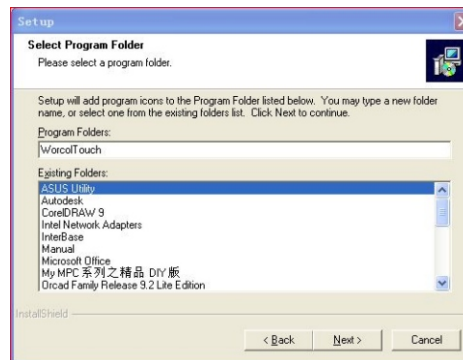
Setup

Select Program Folder
Please select a program folder.

Setup will add program icons to the Program Folder listed below. You may type a new folder name, or select one from the existing folders list. Click Next to continue.

Program Folders:
WorcolTouch

Existing Folders:
ASUS Utility
Autodesk
CorelDRAW 9
Intel Network Adapters
InterBase
Manual
Microsoft Office
My MPC 系列之精品 DIY 版
Orcad Family Release 9.2 Lite Edition

InstallShield

< Back
Next >
Cancel